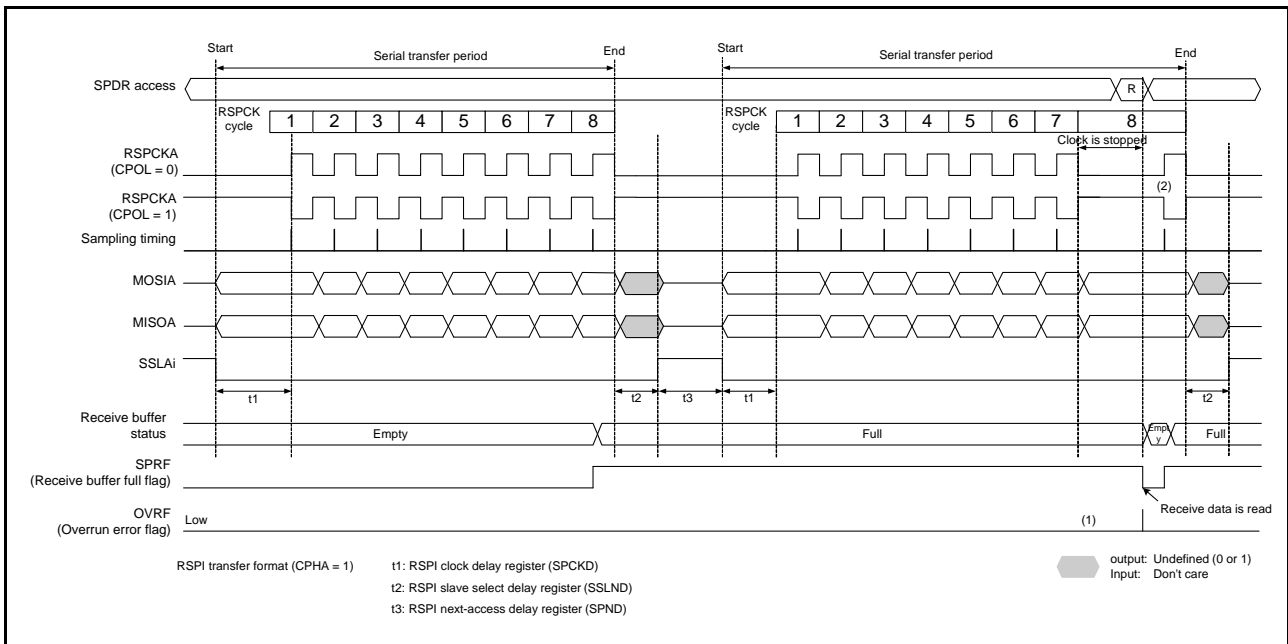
Start

Serial transfer period

End

Start

Serial transfer period

End

SPDR access

R

RSPCK cycle

1 2 3 4 5 6 7 8

RSPCK cycle

1 2 3 4 5 6 7 8

Clock is stopped

RSPCKA (CPOL = 0)

(2)

RSPCKA (CPOL = 1)

Sampling timing

MOSIA

MISOA

SSLAi

t1

t2

t3

t1

t2

Receive buffer status

Empty

Full

Empty

Full

SPRF (Receive buffer full flag)

Receive data is read

OVRF (Overrun error flag)

Low

(1)

RSPI transfer format (CPHA = 1)

t1: RSPI clock delay register (SPCKD)

t2: RSPI slave select delay register (SSLND)

t3: RSPI next-access delay register (SPND)

output: Undefined (0 or 1)
Input: Don't care